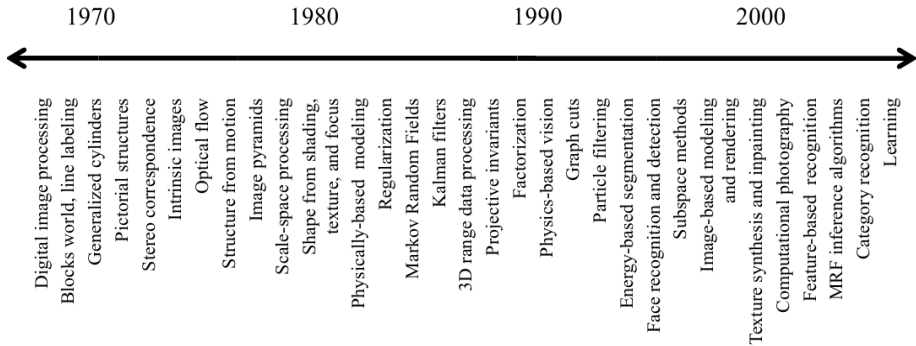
1970 1980 1990 2000

Digital image processing
Blocks world, line labeling
Generalized cylinders
Pictorial structures
Stereo correspondence
Intrinsic images
Optical flow
Structure from motion
Image pyramids
Scale-space processing
Shape from shading, texture, and focus
Physically-based modeling
Regularization
Markov Random Fields
Kalman filters
3D range data processing
Projective invariants
Factorization
Physics-based vision
Graph cuts
Particle filtering
Energy-based segmentation
Face recognition and detection
Subspace methods
Image-based modeling and rendering
Texture synthesis and inpainting
Computational photography
Feature-based recognition
MRF inference algorithms
Category recognition
Learning